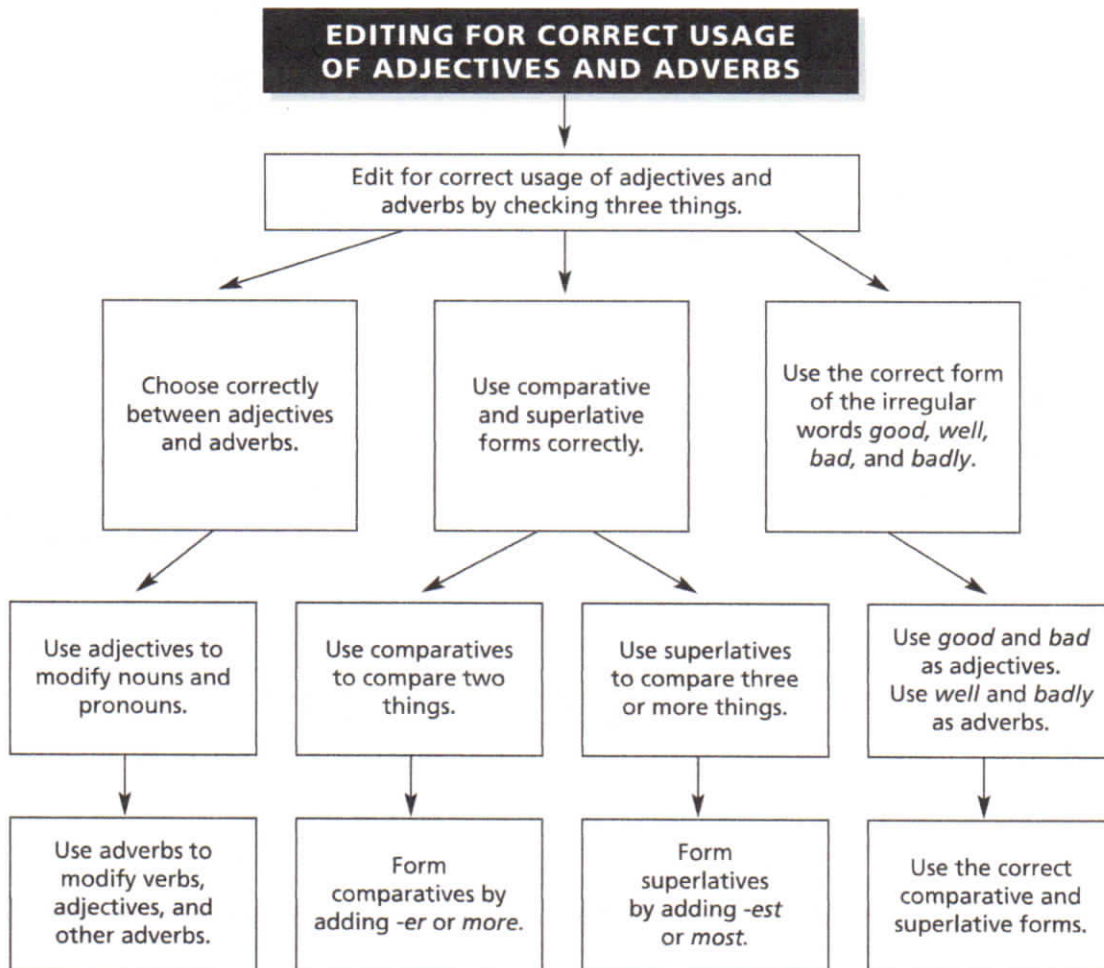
EDITING FOR CORRECT USAGE OF ADJECTIVES AND ADVERBS

Edit for correct usage of adjectives and adverbs by checking three things.

Choose correctly between adjectives and adverbs.

Use comparative and superlative forms correctly.

Use the correct form of the irregular words good, well, bad, and badly.

Use adjectives to modify nouns and pronouns.

Use comparatives to compare two things.

Use superlatives to compare three or more things.

Use good and bad as adjectives. Use well and badly as adverbs.

Use adverbs to modify verbs, adjectives, and other adverbs.

Form comparatives by adding -er or more.

Form superlatives by adding -est or most.

Use the correct comparative and superlative forms.